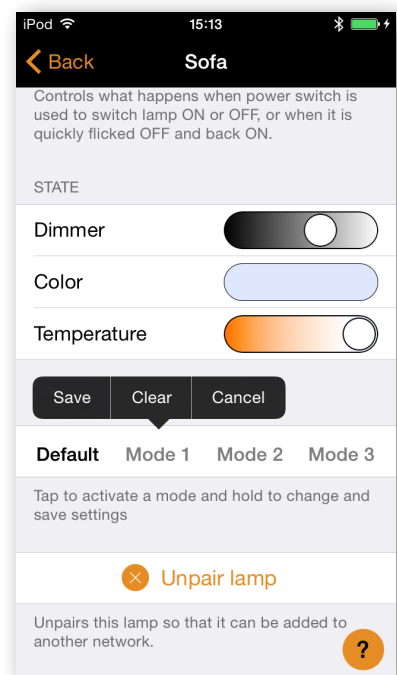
iPod 15:13

Back Sofa

Controls what happens when power switch is used to switch lamp ON or OFF, or when it is quickly flicked OFF and back ON.

STATE

Dimmer

Color

Temperature

Save Clear Cancel

Default Mode 1 Mode 2 Mode 3

Tap to activate a mode and hold to change and save settings

Unpair lamp

Unpairs this lamp so that it can be added to another network.

?